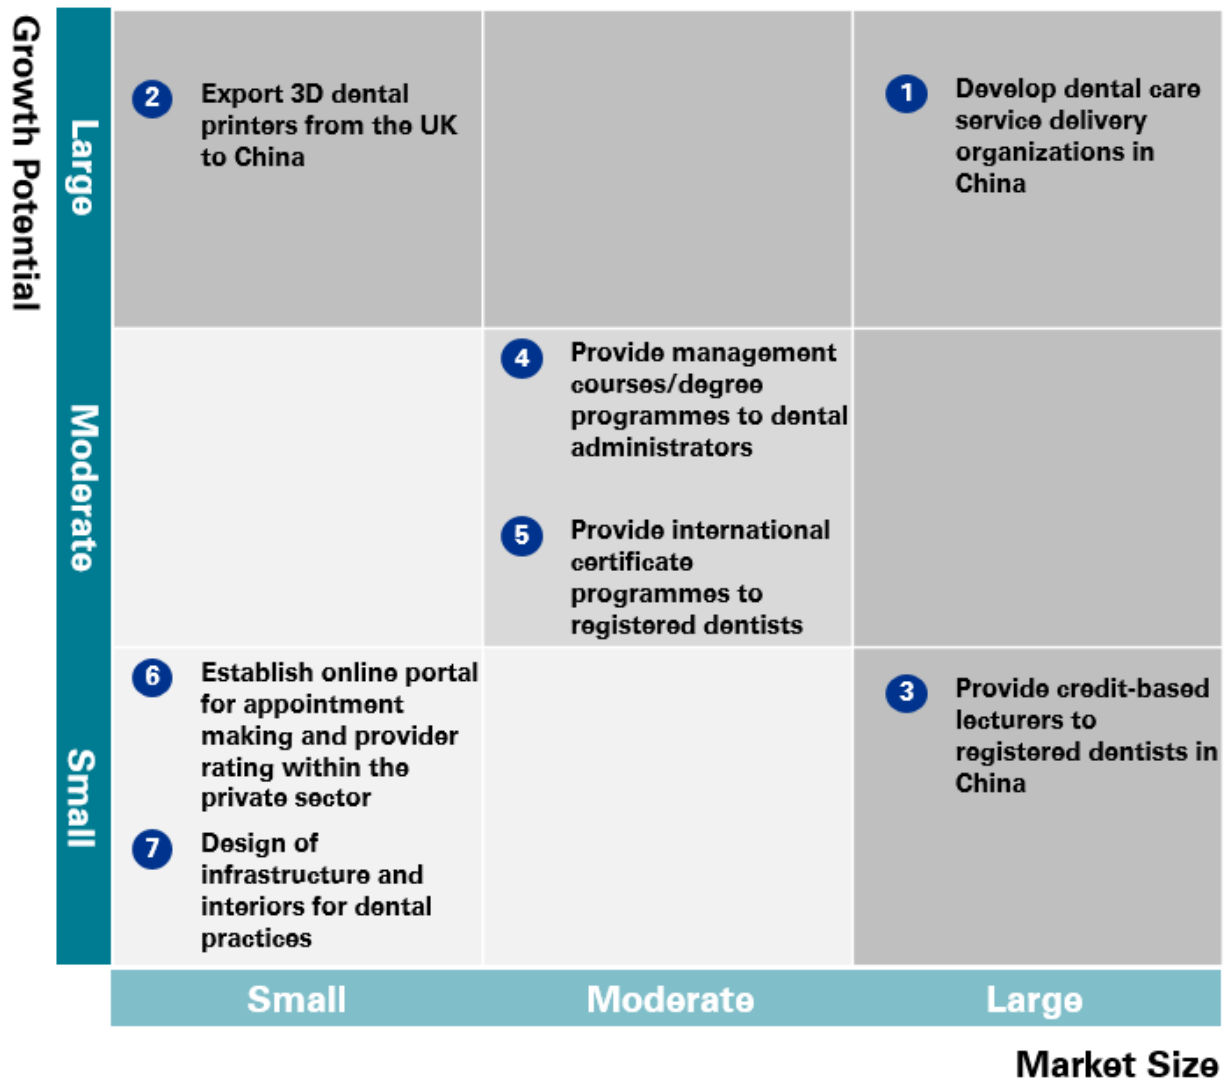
Growth Potential

Large

2 Export 3D dental printers from the UK to China

1 Develop dental care service delivery organizations in China

Moderate

4 Provide management courses/degree programmes to dental administrators

5 Provide international certificate programmes to registered dentists

Small

6 Establish online portal for appointment making and provider rating within the private sector

7 Design of infrastructure and interiors for dental practices

3 Provide credit-based lecturers to registered dentists in China

Small

Moderate

Large

Market Size